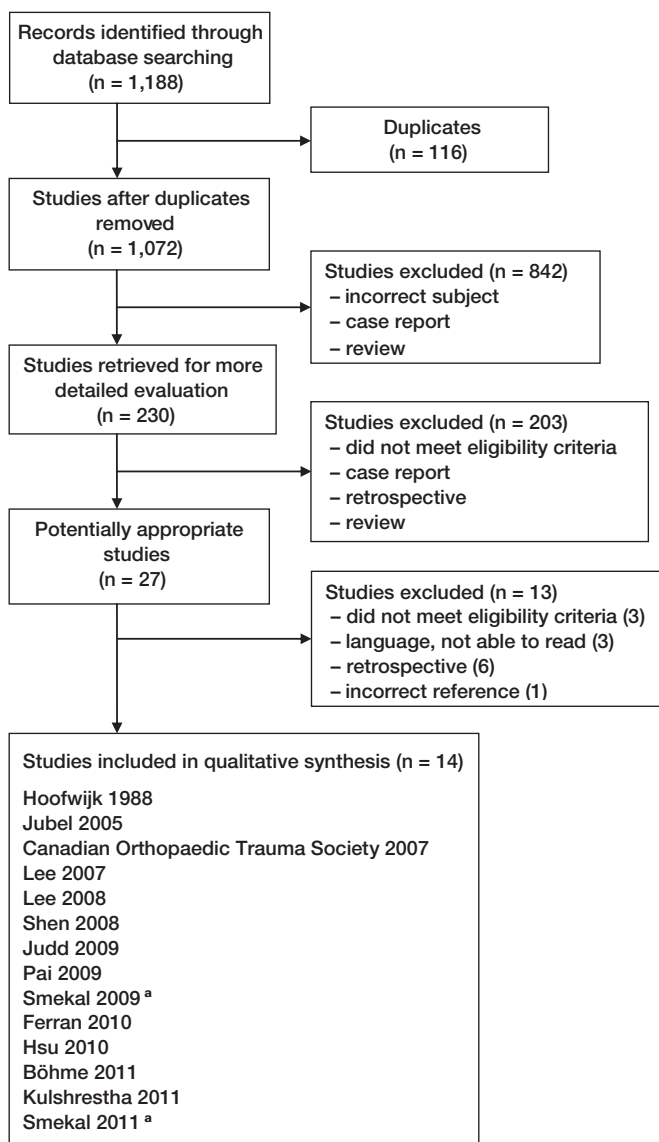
Records identified through database searching (n = 1,188)

Duplicates (n = 116)

Studies after duplicates removed (n = 1,072)

Studies excluded (n = 842)
– incorrect subject
– case report
– review

Studies retrieved for more detailed evaluation (n = 230)

Studies excluded (n = 203)
– did not meet eligibility criteria
– case report
– retrospective
– review

Potentially appropriate studies (n = 27)

Studies excluded (n = 13)
– did not meet eligibility criteria (3)
– language, not able to read (3)
– retrospective (6)
– incorrect reference (1)

Studies included in qualitative synthesis (n = 14)

Hoofwijk 1988
Jubel 2005
Canadian Orthopaedic Trauma Society 2007
Lee 2007
Lee 2008
Shen 2008
Judd 2009
Pai 2009
Smekal 2009 $^{a}$
Ferran 2010
Hsu 2010
Böhme 2011
Kulshrestha 2011
Smekal 2011 $^{a}$